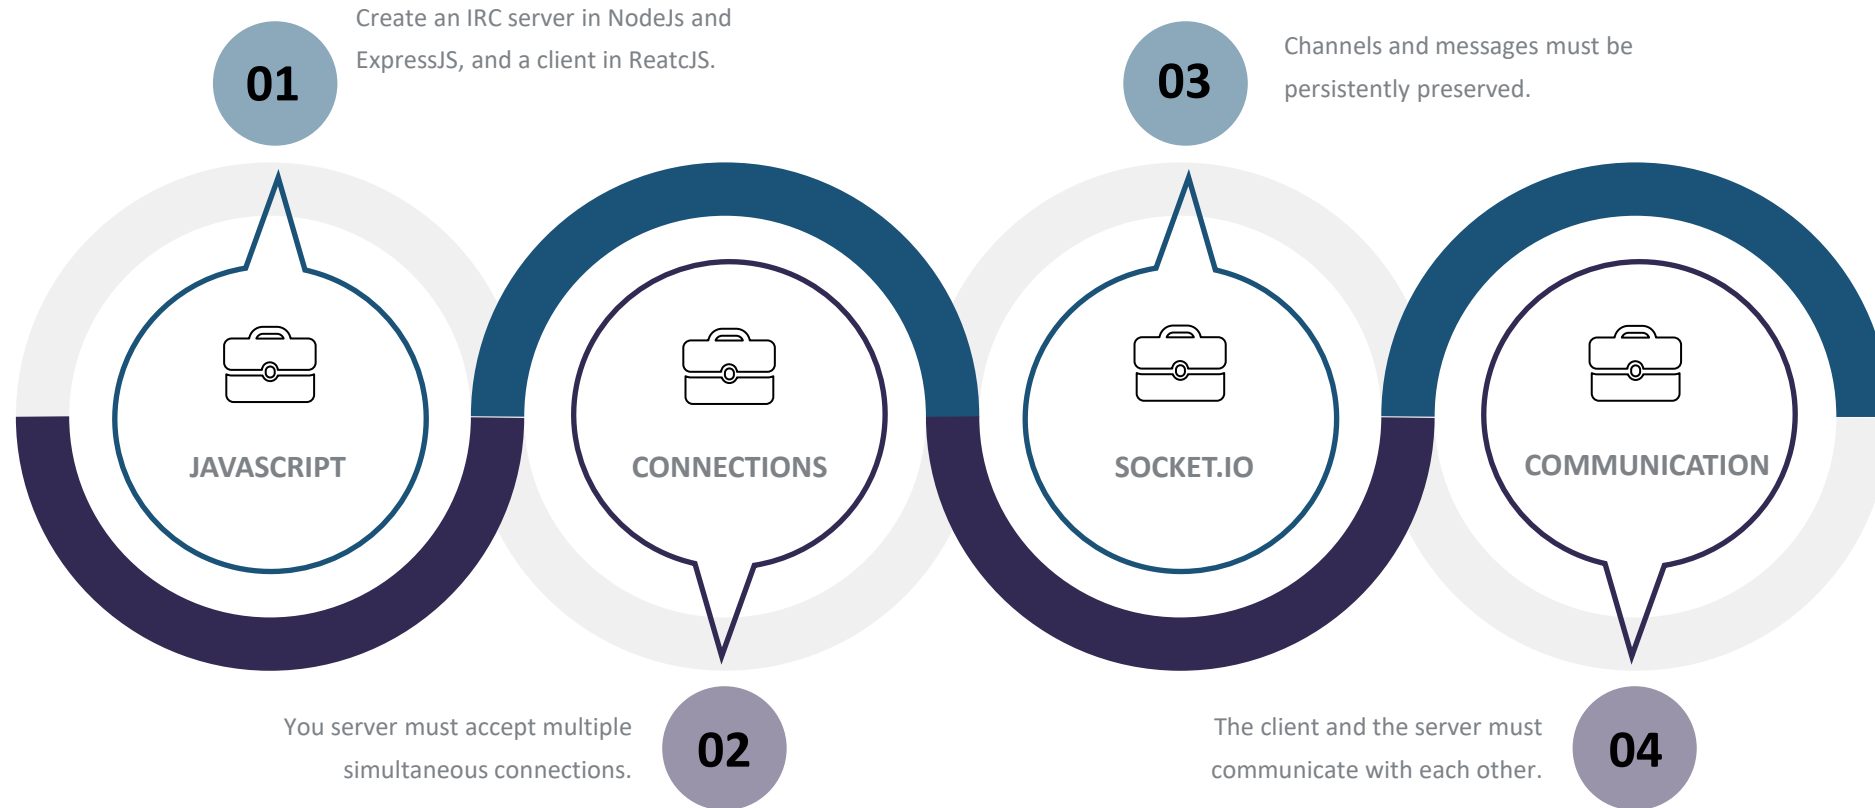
01

Create an IRC server in NodeJs and ExpressJS, and a client in ReatcJS.

03

Channels and messages must be persistently preserved.

JAVASCRIPT

CONNECTIONS

SOCKET.IO

COMMUNICATION

You server must accept multiple simultaneous connections.

02

The client and the server must communicate with each other.

04